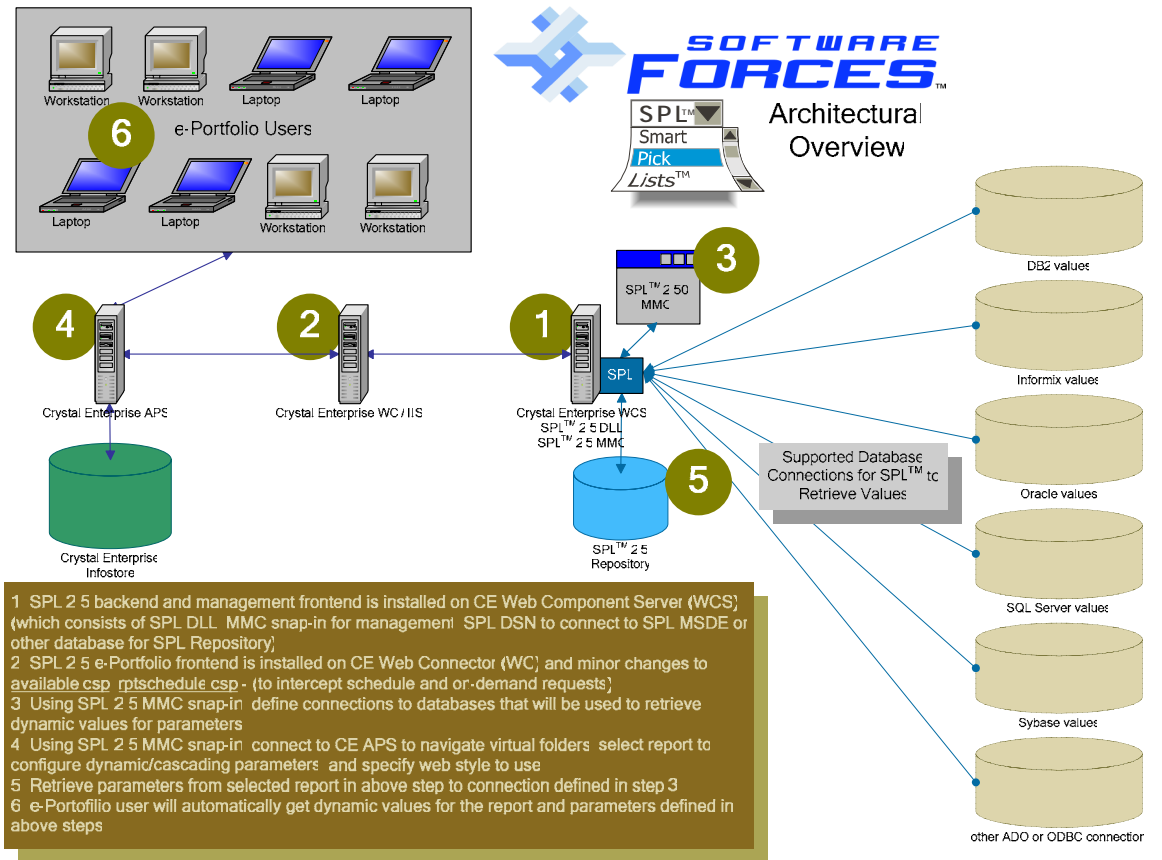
Workstation
Workstation
Laptop
Laptop
6
e-Portfolio Users
Laptop
Laptop
Workstation
Workstation

SOFTWARE FORCES™
SPL™
Smart
Pick
Lists™
Architectural Overview

3
SPL™ 2 50 MMC

4
2
1
Crystal Enterprise APS
Crystal Enterprise WC / IIS
SPL
Crystal Enterprise WCS
SPL™ 2 5 DLL
SPL™ 2 5 MMC

5
SPL™ 2 5 Repository
Crystal Enterprise Infostore

Supported Database Connections for SPL™ to Retrieve Values

DB2 values
Informix values
Oracle values
SQL Server values
Sybase values
other ADO or ODBC connection

1 SPL 2 5 backend and management frontend is installed on CE Web Component Server (WCS) (which consists of SPL DLL MMC snap-in for management SPL DSN to connect to SPL MSDE or other database for SPL Repository)
2 SPL 2 5 e-Portfolio frontend is installed on CE Web Connector (WC) and minor changes to available csp rptschedule csp - (to intercept schedule and on-demand requests)
3 Using SPL 2 5 MMC snap-in define connections to databases that will be used to retrieve dynamic values for parameters
4 Using SPL 2 5 MMC snap-in connect to CE APS to navigate virtual folders select report to configure dynamic/cascading parameters and specify web style to use
5 Retrieve parameters from selected report in above step to connection defined in step 3
6 e-Portofilio user will automatically get dynamic values for the report and parameters defined in above steps